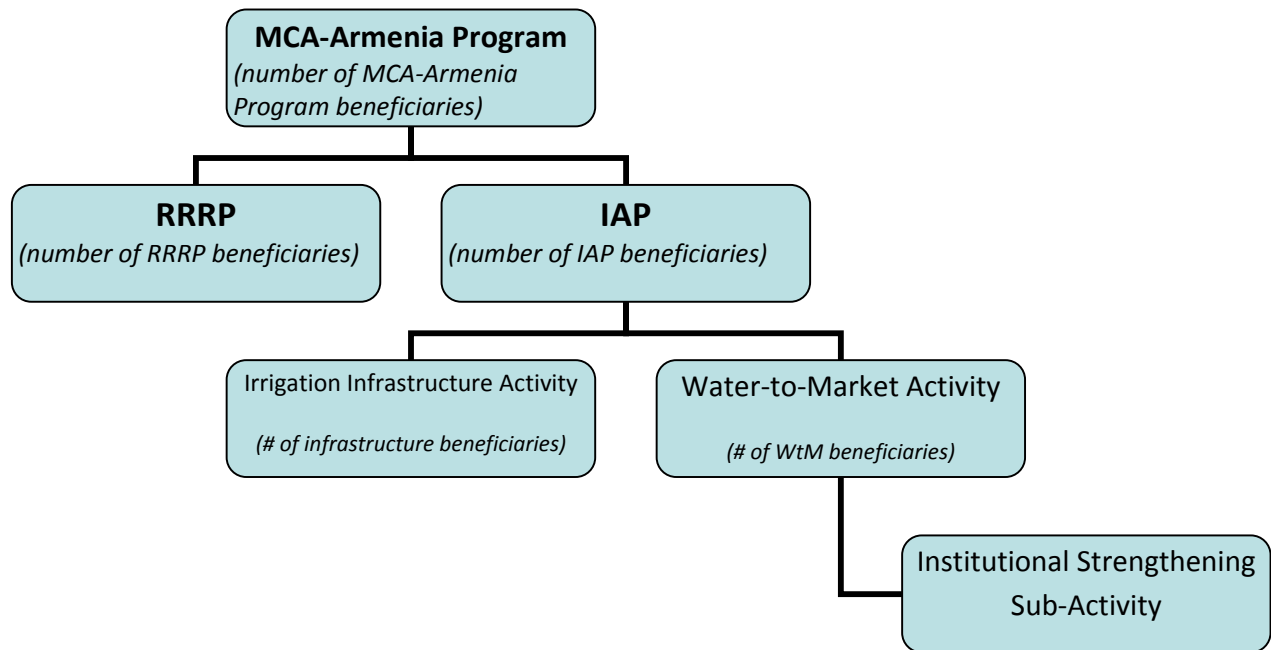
MCA-Armenia Program
(number of MCA-Armenia Program beneficiaries)

RRRP
(number of RRRP beneficiaries)

IAP
(number of IAP beneficiaries)

Irrigation Infrastructure Activity
(# of infrastructure beneficiaries)

Water-to-Market Activity
(# of WtM beneficiaries)

Institutional Strengthening Sub-Activity